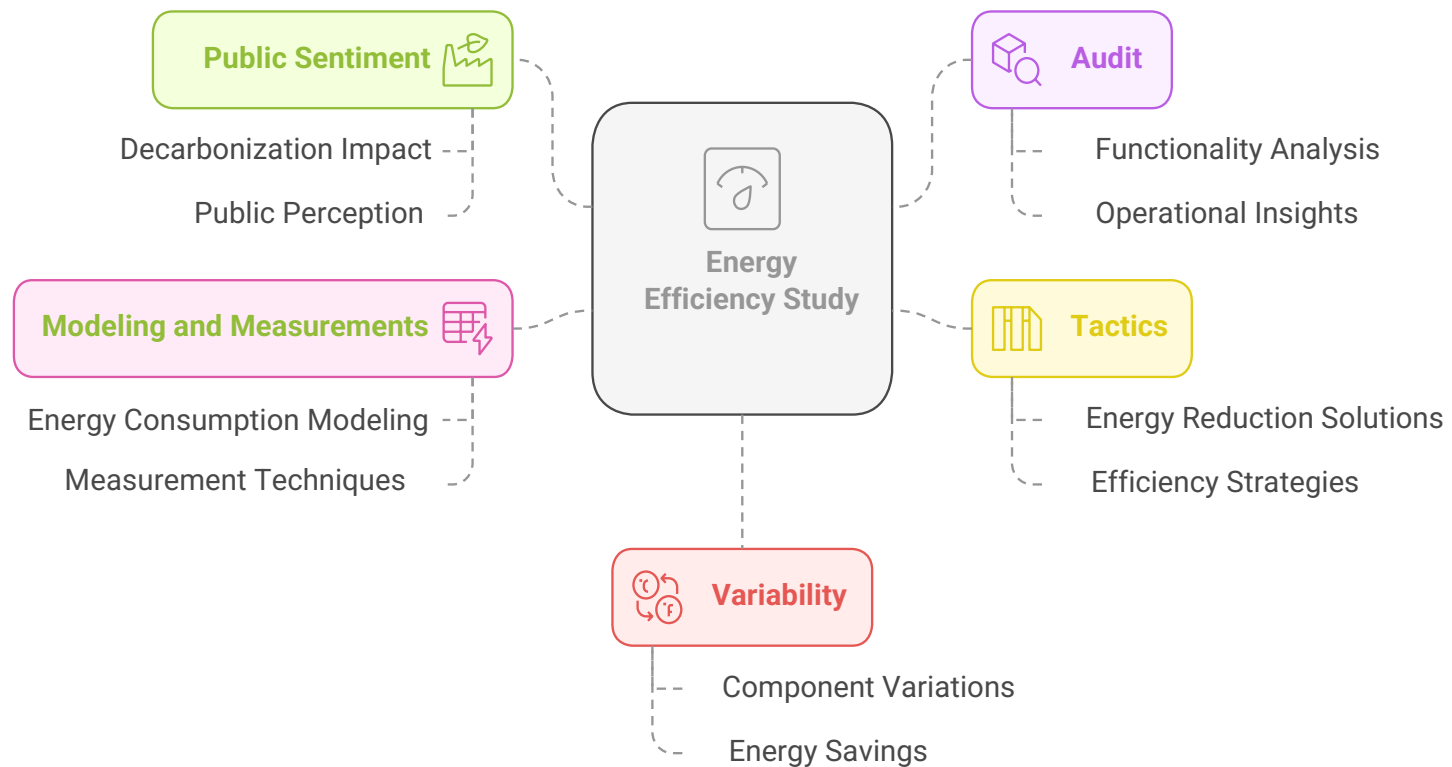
Public Sentiment

Decarbonization Impact

Public Perception

Audit

Functionality Analysis

Operational Insights

Energy Efficiency Study

Modeling and Measurements

Energy Consumption Modeling

Measurement Techniques

Tactics

Energy Reduction Solutions

Efficiency Strategies

°C

°F

Variability

Component Variations

Energy Savings